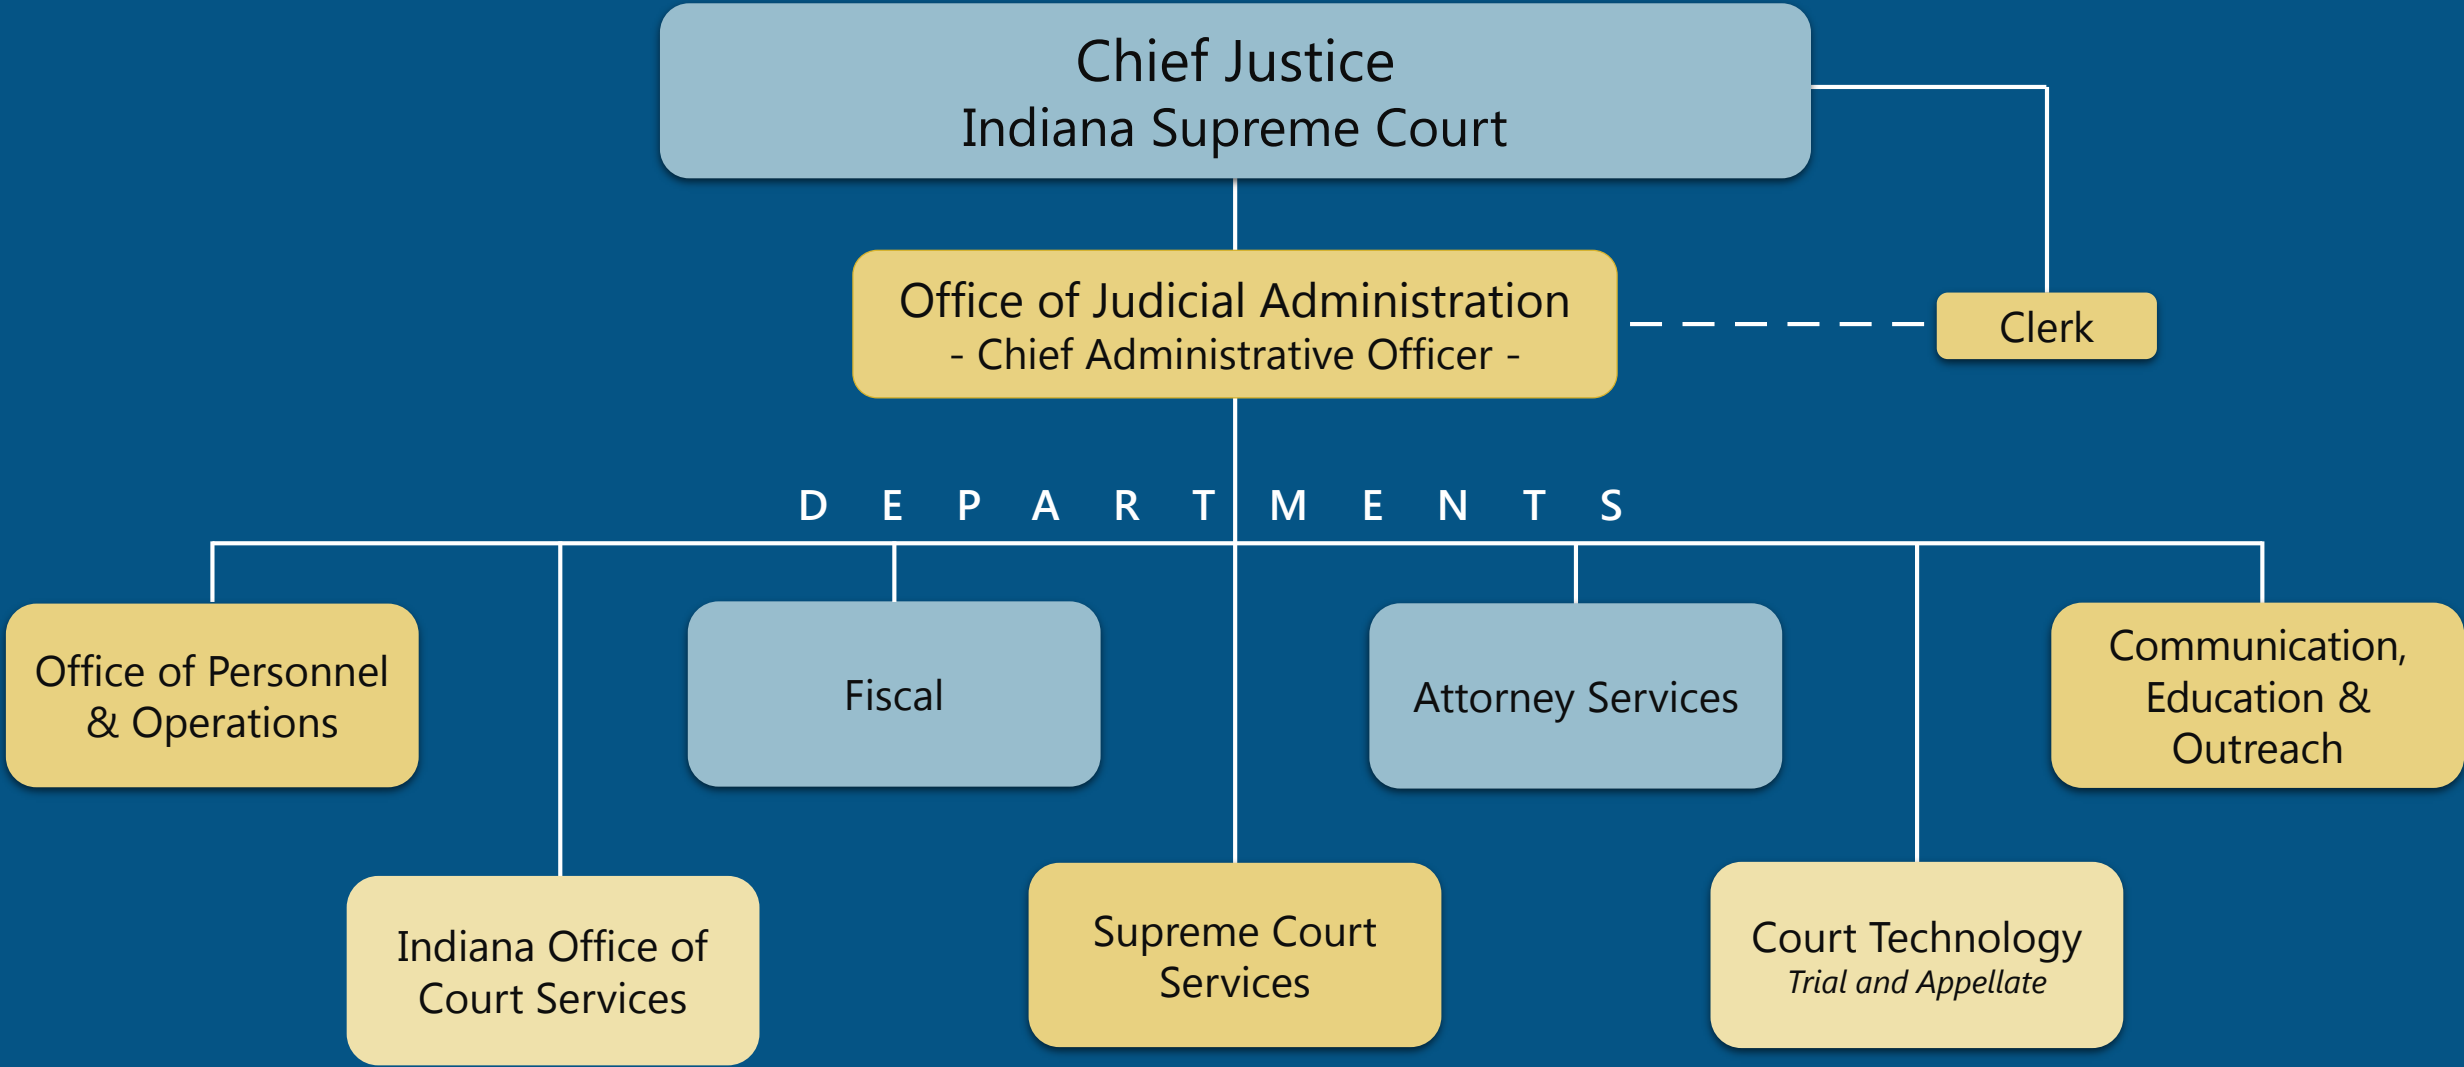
Chief Justice
Indiana Supreme Court

Office of Judicial Administration
- Chief Administrative Officer -

Clerk

D E P A R T M E N T S

Office of Personnel & Operations

Fiscal

Attorney Services

Communication, Education & Outreach

Indiana Office of Court Services

Supreme Court Services

Court Technology
*Trial and Appellate*